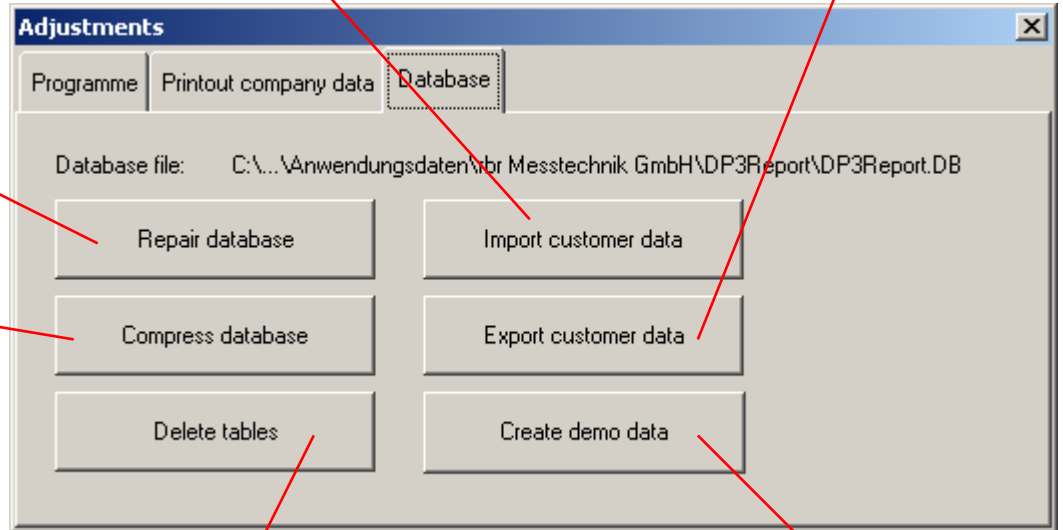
Adjustments

Programme | Printout company data | Database

Database file: C:\...\Anwendungsdaten\ibr Messtechnik GmbH\DP3Report\DP3Report.DB

Repair database
Import customer data
Compress database
Export customer data
Delete tables
Create demo data